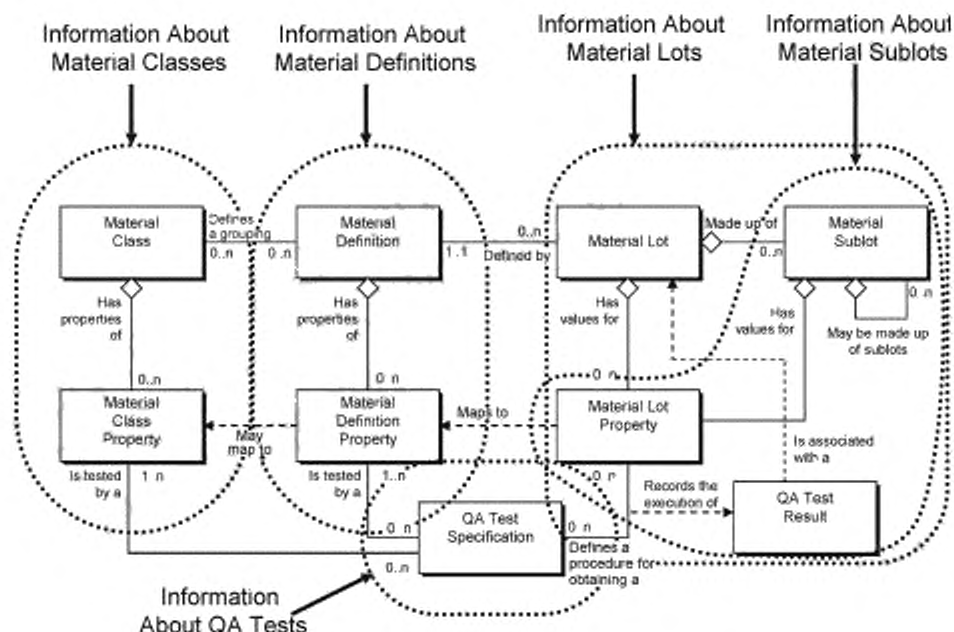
Information About Material Classes

Information About Material Definitions

Information About Material Lots

Information About Material Sublots

Material Class

Defines a grouping

0..n

0..n

Material Definition

1..1

0..n

Defined by

Material Lot

Made up of

0..n

Material Sublot

0..n

Has properties of

Has properties of

Has values for

Has values for

May be made up of sublots

0..n

0..n

0..n

Material Class Property

May map to

Material Definition Property

Maps to

Material Lot Property

Is associated with a

Is tested by a

1..n

Is tested by a

1..n

0..n

Records the execution of

QA Test Result

0..n

QA Test Specification

0..n

Defines a procedure for obtaining a

0..n

Information About QA Tests